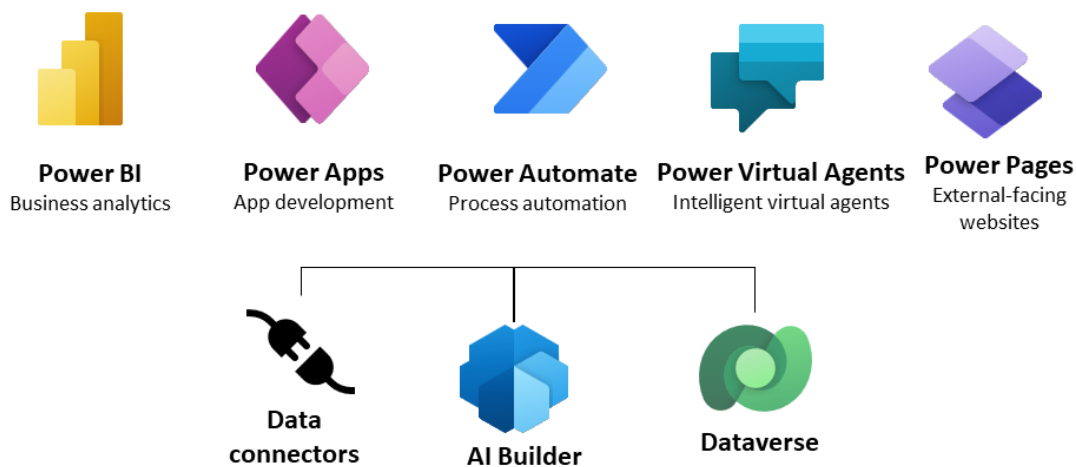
Power BI
Business analytics

Power Apps
App development

Power Automate
Process automation

Power Virtual Agents
Intelligent virtual agents

Power Pages
External-facing websites

Data connectors

AI Builder

Dataverse